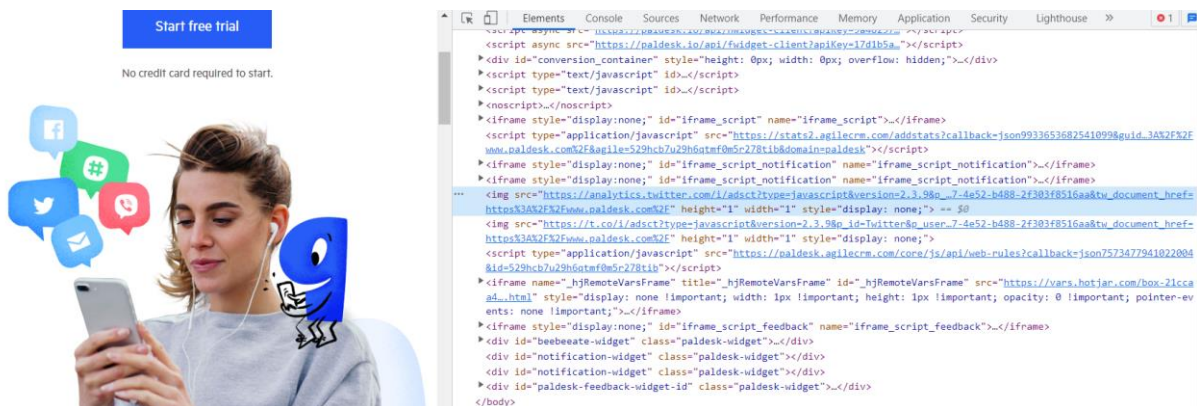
Start free trial

No credit card required to start.

Elements Console Sources Network Performance Memory Application Security Lighthouse » 1

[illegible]
<script async src="https://paldesk.io/api/fwidget-client?apiKey=17d1b5a…"></script>
▶<div id="conversion_container" style="height: 0px; width: 0px; overflow: hidden;">…</div>
▶<script type="text/javascript" id>…</script>
▶<script type="text/javascript" id>…</script>
▶<noscript>…</noscript>
▶<iframe style="display:none;" id="iframe_script" name="iframe_script">…</iframe>
<script type="application/javascript" src="https://stats2.agilecrm.com/addstats?callback=json9933653682541099&guid…3A%2F%2Fwww.paldesk.com%2F&agile=529hcb7u29h6qtmf0m5r278tib&domain=paldesk"></script>
▶<iframe style="display:none;" id="iframe_script_notification" name="iframe_script_notification">…</iframe>
▶<iframe style="display:none;" id="iframe_script_notification" name="iframe_script_notification">…</iframe>
<img src="https://analytics.twitter.com/i/adsct?type=javascript&version=2.3.9&p_…7-4e52-b488-2f303f8516aa&tw_document_href=https%3A%2F%2Fwww.paldesk.com%2F" height="1" width="1" style="display: none;"> == $0
<img src="https://t.co/i/adsct?type=javascript&version=2.3.9&p_id=Twitter&p_user…7-4e52-b488-2f303f8516aa&tw_document_href=https%3A%2F%2Fwww.paldesk.com%2F" height="1" width="1" style="display: none;">
<script type="application/javascript" src="https://paldesk.agilecrm.com/core/js/api/web-rules?callback=json7573477941022004&id=529hcb7u29h6qtmf0m5r278tib"></script>
▶<iframe name="_hjRemoteVarsFrame" title="_hjRemoteVarsFrame" id="_hjRemoteVarsFrame" src="https://vars.hotjar.com/box-21ccaa4….html" style="display: none !important; width: 1px !important; height: 1px !important; opacity: 0 !important; pointer-events: none !important;">…</iframe>
▶<iframe style="display:none;" id="iframe_script_feedback" name="iframe_script_feedback">…</iframe>
▶<div id="beebeeate-widget" class="paldesk-widget">…</div>
<div id="notification-widget" class="paldesk-widget"></div>
<div id="notification-widget" class="paldesk-widget"></div>
▶<div id="paldesk-feedback-widget-id" class="paldesk-widget">…</div>
</body>